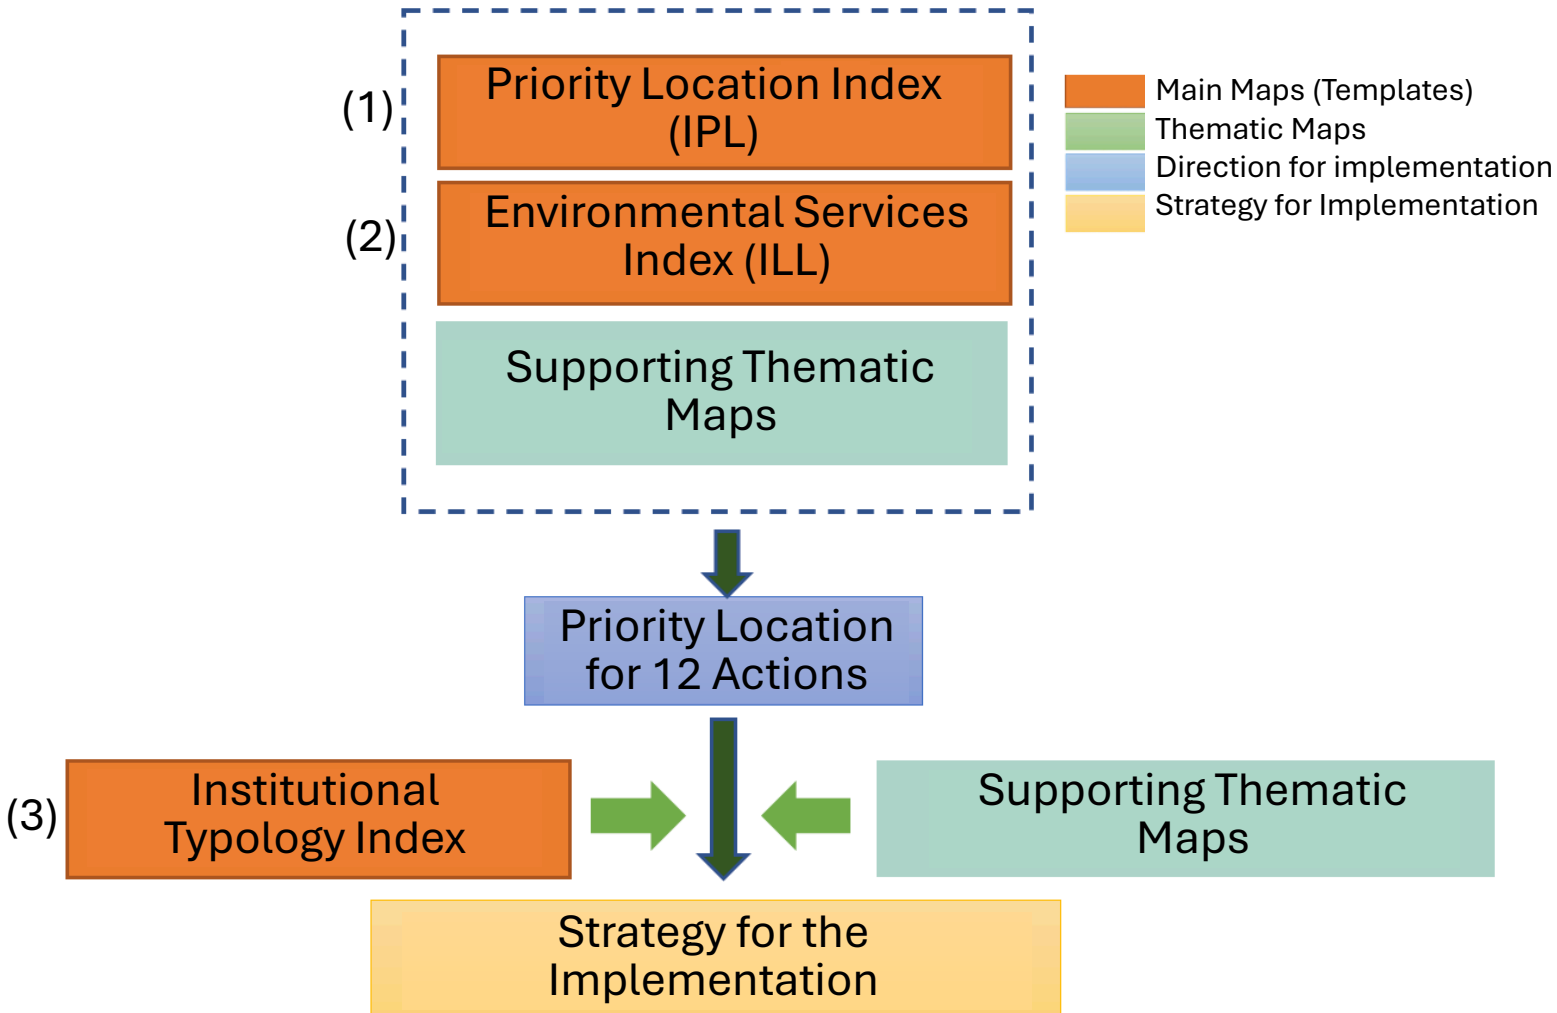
(1) Priority Location Index (IPL)

(2) Environmental Services Index (ILL)

Supporting Thematic Maps

Main Maps (Templates)
Thematic Maps
Direction for implementation
Strategy for Implementation

Priority Location for 12 Actions

(3) Institutional Typology Index

Supporting Thematic Maps

Strategy for the Implementation